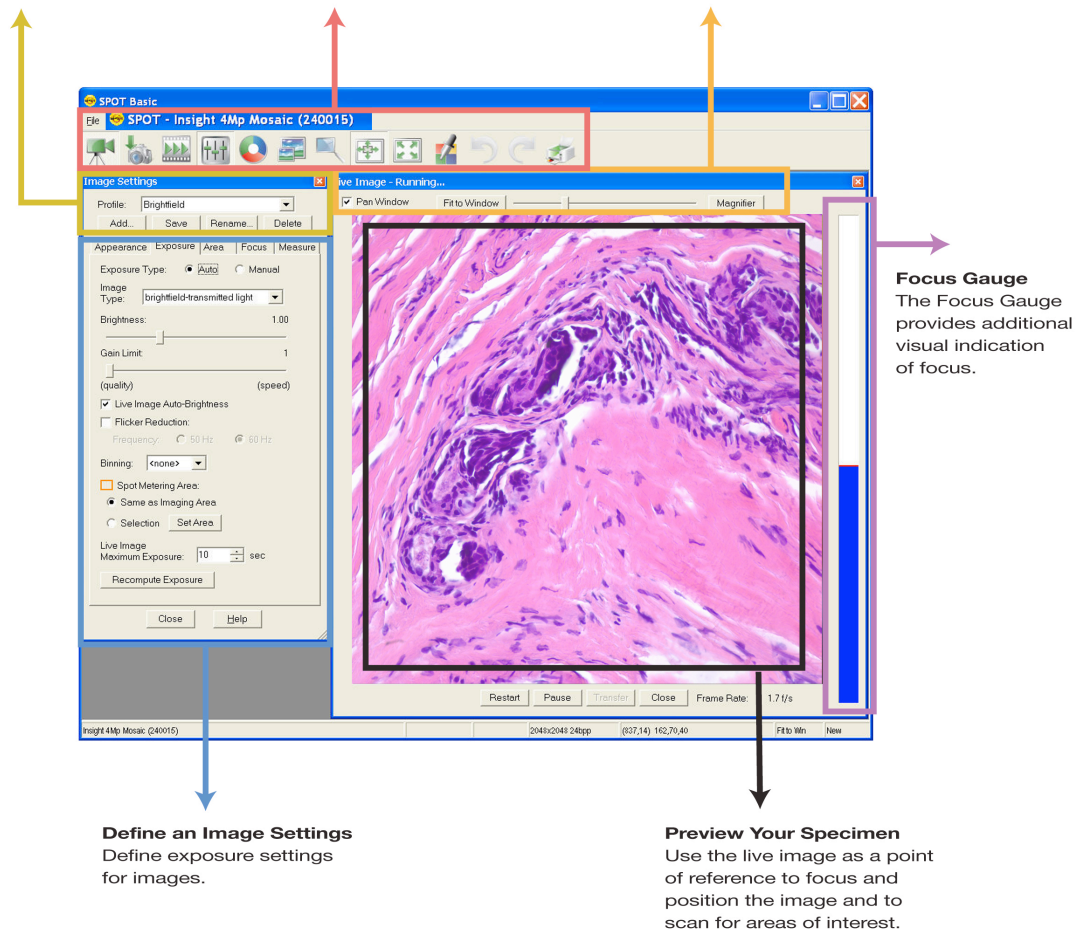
SPOT Basic

File SPOT - Insight 4Mp Mosaic (240015)

Image Settings

Profile: Brightfield

Add... Save Rename... Delete

Appearance Exposure Area Focus Measure

Exposure Type: Auto Manual

Image Type: brightfield-transmitted light

Brightness: 1.00

Gain Limit: 1

(quality) (speed)

Live Image Auto-Brightness

Flicker Reduction:

Frequency: 50 Hz 60 Hz

Binning: <none>

Spot Metering Area:

Same as Imaging Area

Selection Set Area

Live Image Maximum Exposure: 10 sec

Recompute Exposure

Close Help

ive Image - Running...

Pan Window Fit to Window Magnifier

Restart Pause Transfer Close Frame Rate: 1.7 f/s

Insight 4Mp Mosaic (240015) 2048x2048 24bpp (837,14) 162,70,40 Fit to Win New

Focus Gauge
The Focus Gauge provides additional visual indication of focus.

Define an Image Settings
Define exposure settings for images.

Preview Your Specimen
Use the live image as a point of reference to focus and position the image and to scan for areas of interest.